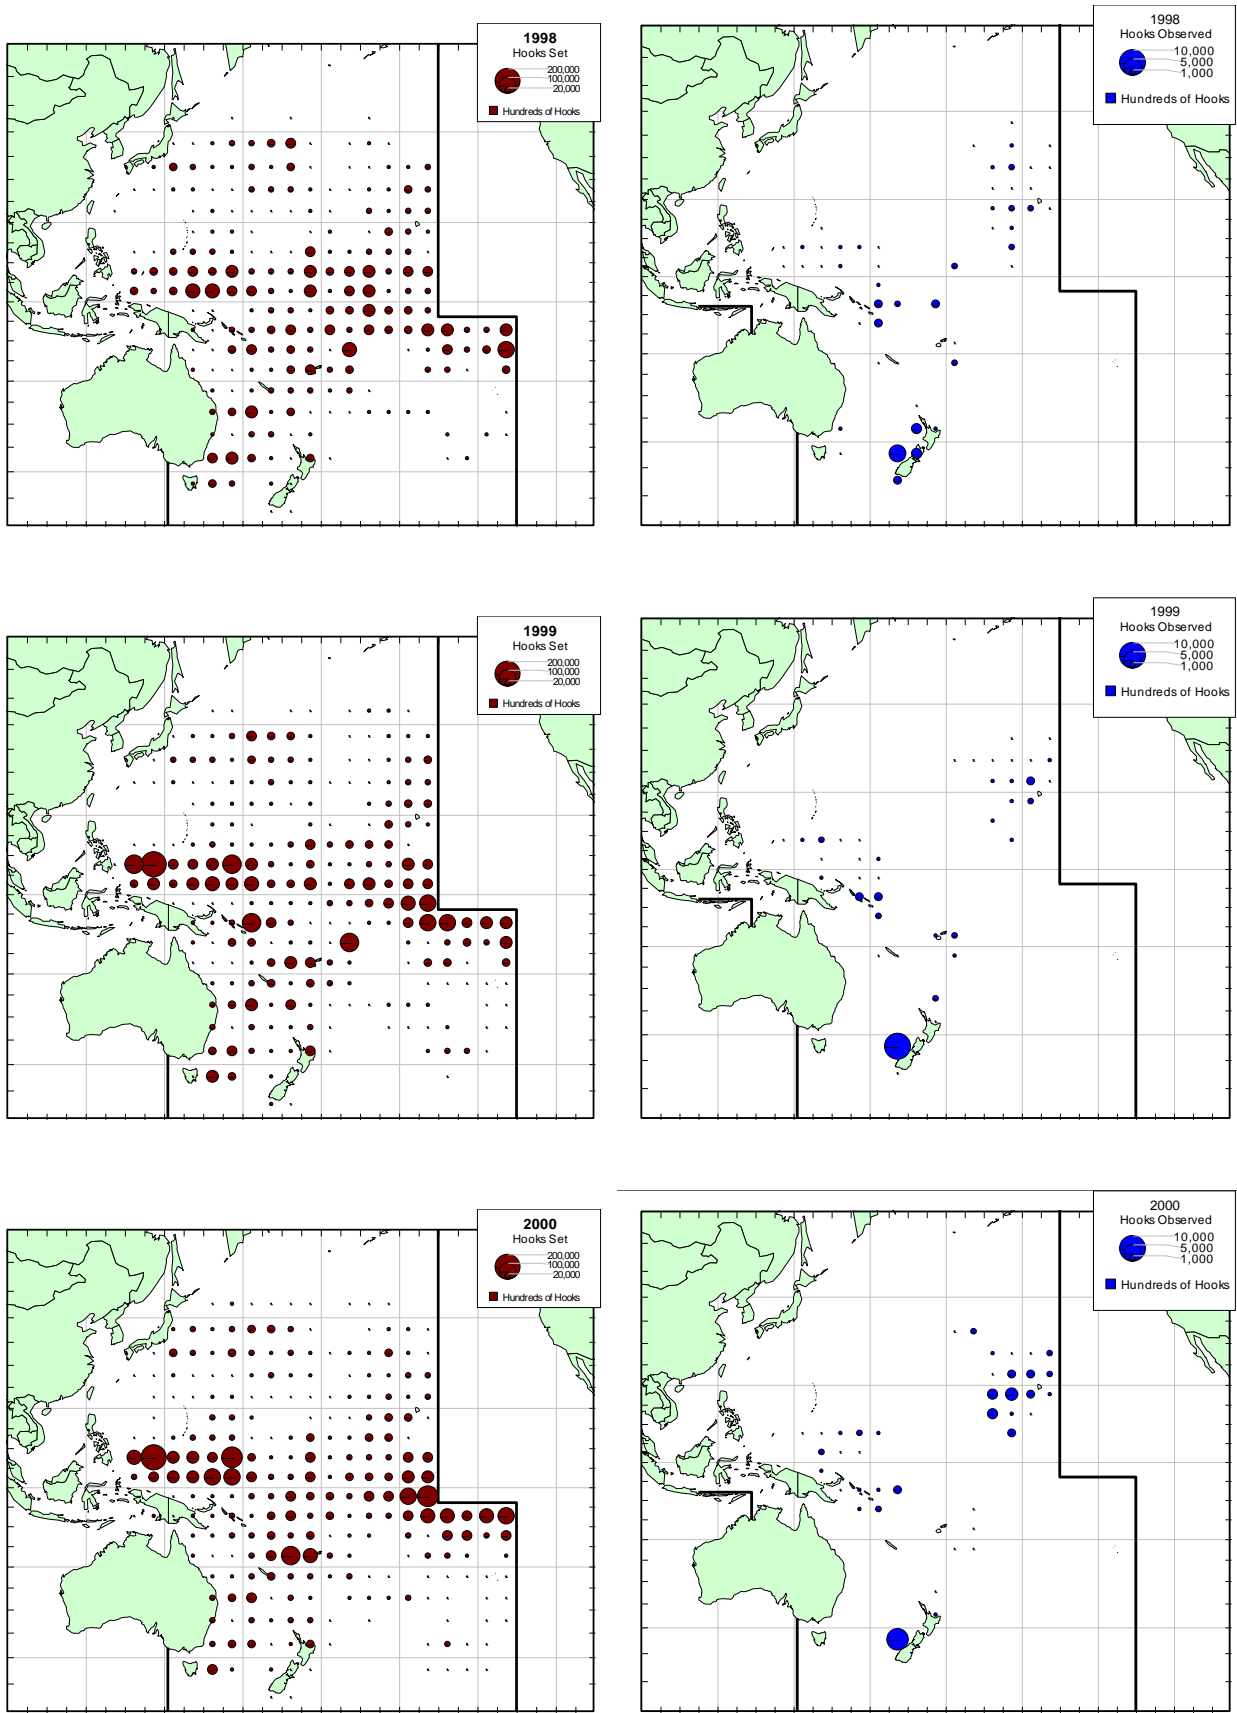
1998
Hooks Set
200,000
100,000
20,000
Hundreds of Hooks

1998
Hooks Observed
10,000
5,000
1,000
Hundreds of Hooks

1999
Hooks Set
200,000
100,000
20,000
Hundreds of Hooks

1999
Hooks Observed
10,000
5,000
1,000
Hundreds of Hooks

2000
Hooks Set
200,000
100,000
20,000
Hundreds of Hooks

2000
Hooks Observed
10,000
5,000
1,000
Hundreds of Hooks